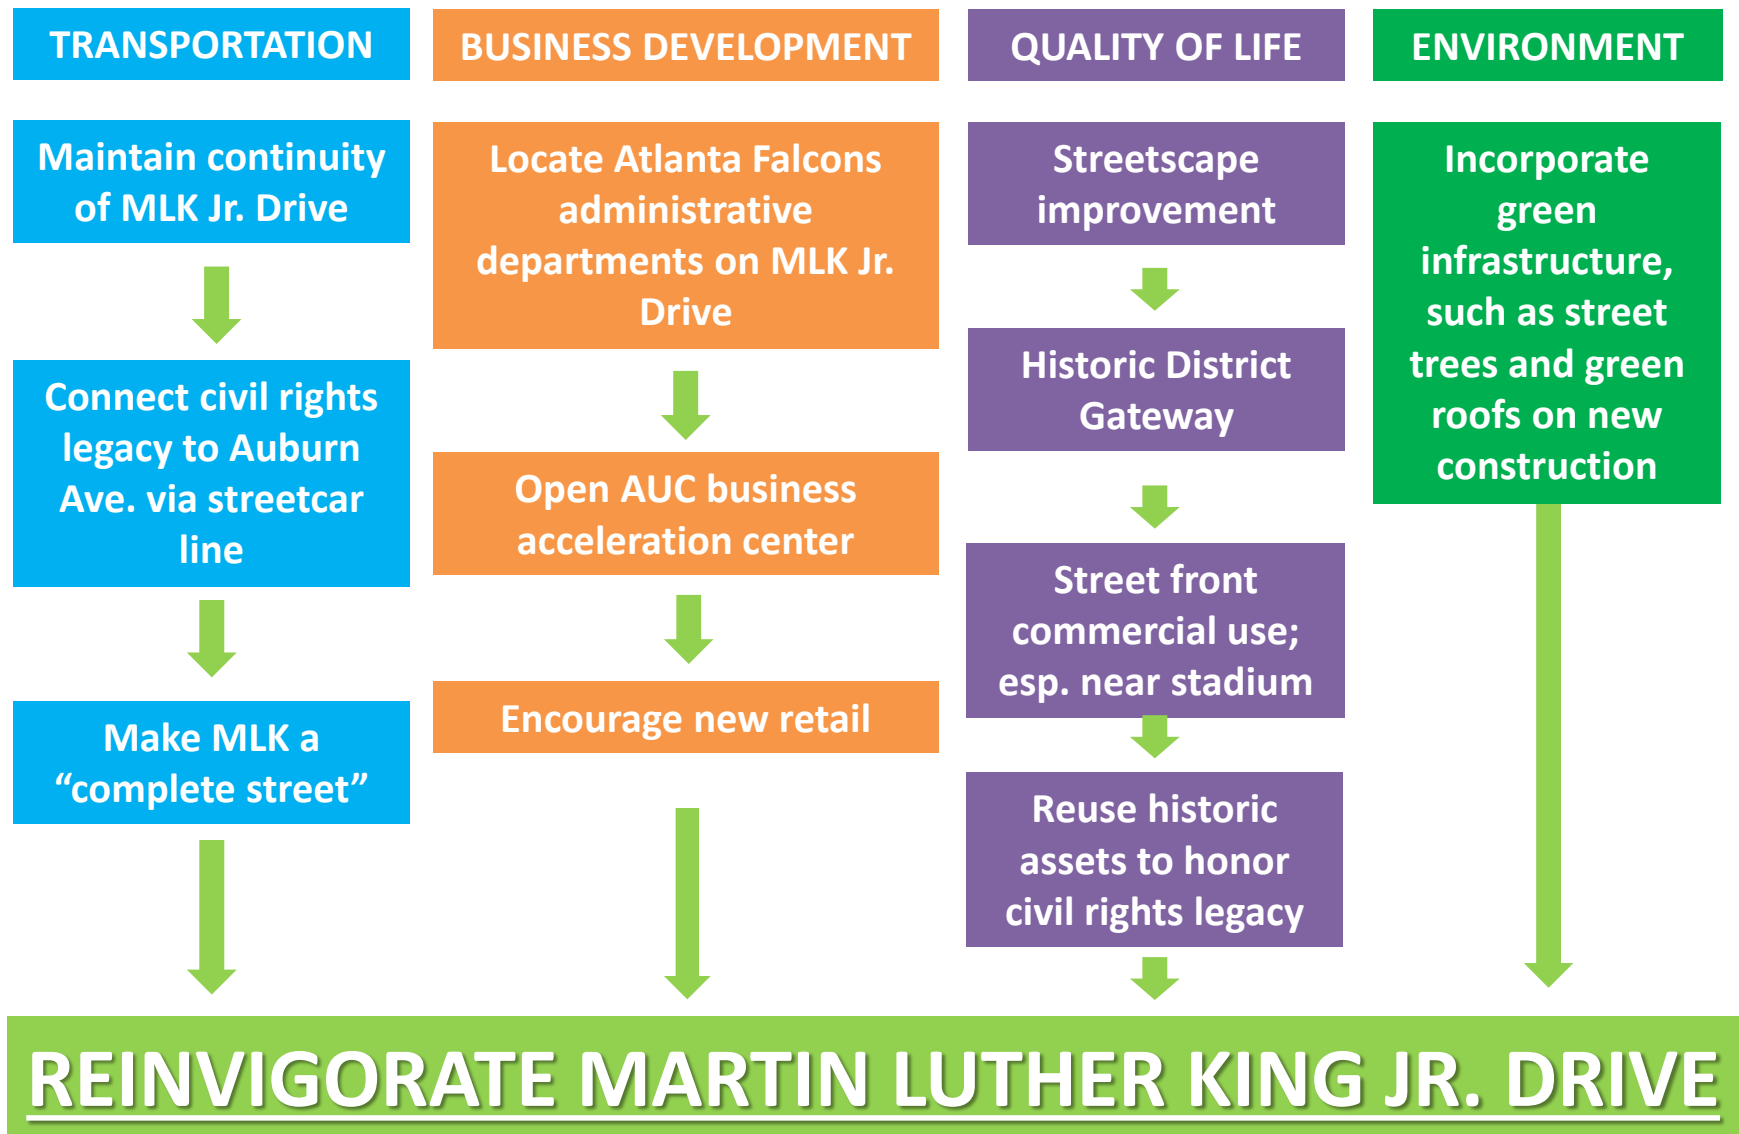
TRANSPORTATION

Maintain continuity of MLK Jr. Drive

Connect civil rights legacy to Auburn Ave. via streetcar line

Make MLK a "complete street"

BUSINESS DEVELOPMENT

Locate Atlanta Falcons administrative departments on MLK Jr. Drive

Open AUC business acceleration center

Encourage new retail

QUALITY OF LIFE

Streetscape improvement

Historic District Gateway

Street front commercial use; esp. near stadium

Reuse historic assets to honor civil rights legacy

ENVIRONMENT

Incorporate green infrastructure, such as street trees and green roofs on new construction

REINVIGORATE MARTIN LUTHER KING JR. DRIVE